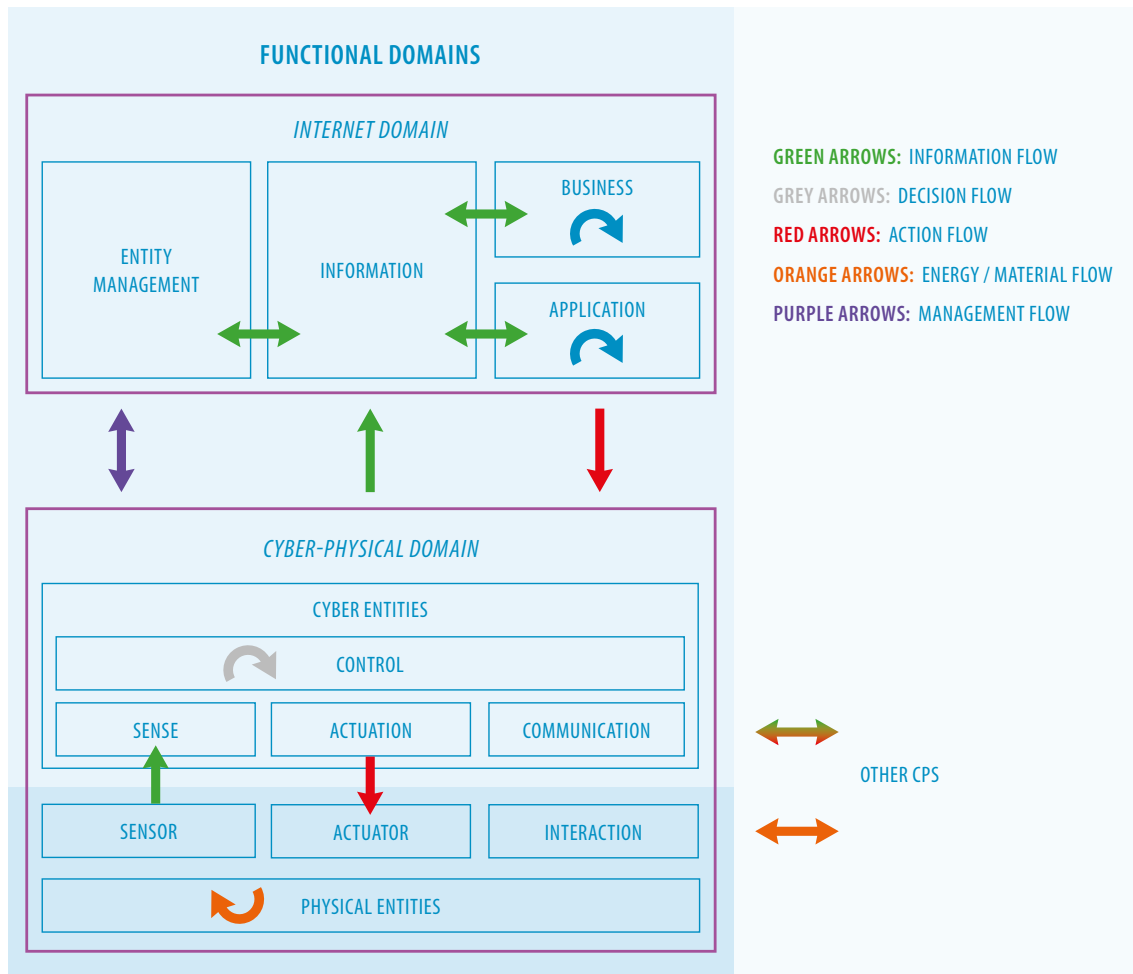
FUNCTIONAL DOMAINS

INTERNET DOMAIN

ENTITY MANAGEMENT

INFORMATION

BUSINESS

APPLICATION

GREEN ARROWS: INFORMATION FLOW
GREY ARROWS: DECISION FLOW
RED ARROWS: ACTION FLOW
ORANGE ARROWS: ENERGY / MATERIAL FLOW
PURPLE ARROWS: MANAGEMENT FLOW

CYBER-PHYSICAL DOMAIN

CYBER ENTITIES

CONTROL

SENSE

ACTUATION

COMMUNICATION

OTHER CPS

SENSOR

ACTUATOR

INTERACTION

PHYSICAL ENTITIES